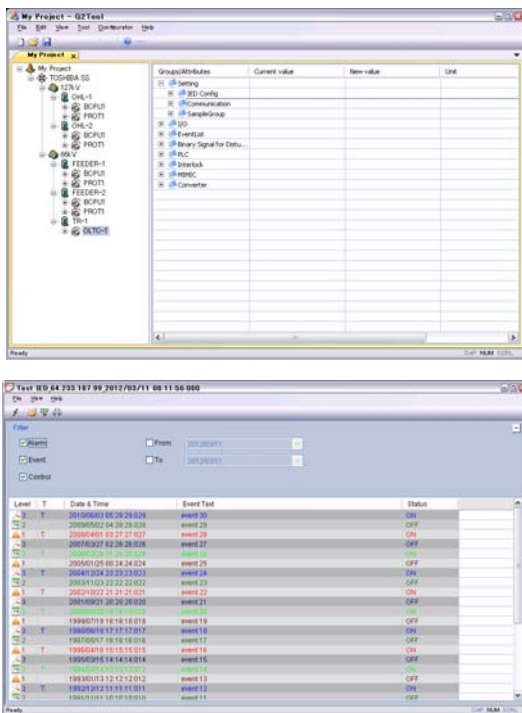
My Project - G2Tool

File Edit View Tool Configurator Help

My Project

My Project
TOSHIBA SS
127kV
OHL-1
BCPU1
PROT1
OHL-2
BCPU1
PROT1
66kV
FEEDER-1
BCPU1
PROT1
FEEDER-2
BCPU1
PROT1
TR-1
OLTC-1

| Groups/Attributes | Current value | New value | Unit |
|---|---|---|---|
| Setting | | | |
| IED Config | | | |
| Communication | | | |
| SampleGroup | | | |
| I/O | | | |
| EventList | | | |
| Binary Signal for Distu... | | | |
| PLC | | | |
| Interlock | | | |
| MIMIC | | | |
| Converter | | | |

Ready

CAP NUM SCRL

Test IED 64 233 187 99 2012/03/11 08:11 56 000

File View Help

Filter

Alarm
Event
Control

From 2012/03/11
To 2012/03/11

| Level | T | Date & Time | Event Text | Status |
|---|---|---|---|---|
| 3 | T | 2010/06/03 05:29:29.029 | event 30 | ON |
| 2 | | 2009/05/02 04:28:28.028 | event 29 | OFF |
| 1 | T | 2008/04/01 03:27:27.027 | event 28 | ON |
| 3 | | 2007/03/27 02:26:26.026 | event 27 | OFF |
| 2 | | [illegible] | event 26 | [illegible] |
| 1 | | 2005/01/25 00:24:24.024 | event 25 | OFF |
| 3 | T | 2004/12/24 23:23:23.023 | event 24 | ON |
| 2 | | 2003/11/23 22:22:22.022 | event 23 | OFF |
| 1 | T | 2002/10/22 21:21:21.021 | event 22 | ON |
| 3 | | 2001/09/21 20:20:20.020 | event 21 | OFF |
| 2 | T | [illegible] | event 20 | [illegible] |
| 1 | | 1999/07/19 18:18:18.018 | event 19 | OFF |
| 3 | T | 1998/06/19 17:17:17.017 | event 18 | ON |
| 2 | | 1997/05/17 16:16:16.016 | event 17 | OFF |
| 1 | T | 1996/04/16 15:15:15.015 | event 16 | ON |
| 3 | | 1995/03/15 14:14:14.014 | event 15 | OFF |
| 2 | T | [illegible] | event 14 | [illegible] |
| 1 | | 1993/01/13 12:12:12.012 | event 13 | OFF |
| 3 | T | 1992/12/12 11:11:11.011 | event 12 | ON |
| | | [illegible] | event 11 | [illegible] |

Ready

CAP NUM SCRL